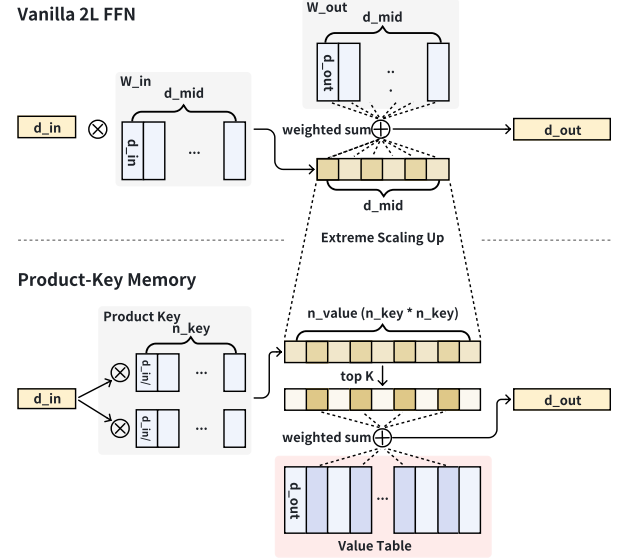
Vanilla 2L FFN

W_out

d_mid

d_out

..
.

W_in

d_mid

d_in

d_in

...

weighted sum

d_out

d_mid

Extreme Scaling Up

Product-Key Memory

Product Key

n_key

n_value (n_key * n_key)

d_in/

...

d_in

top K

d_out

d_in/

...

weighted sum

d_out

...

Value Table